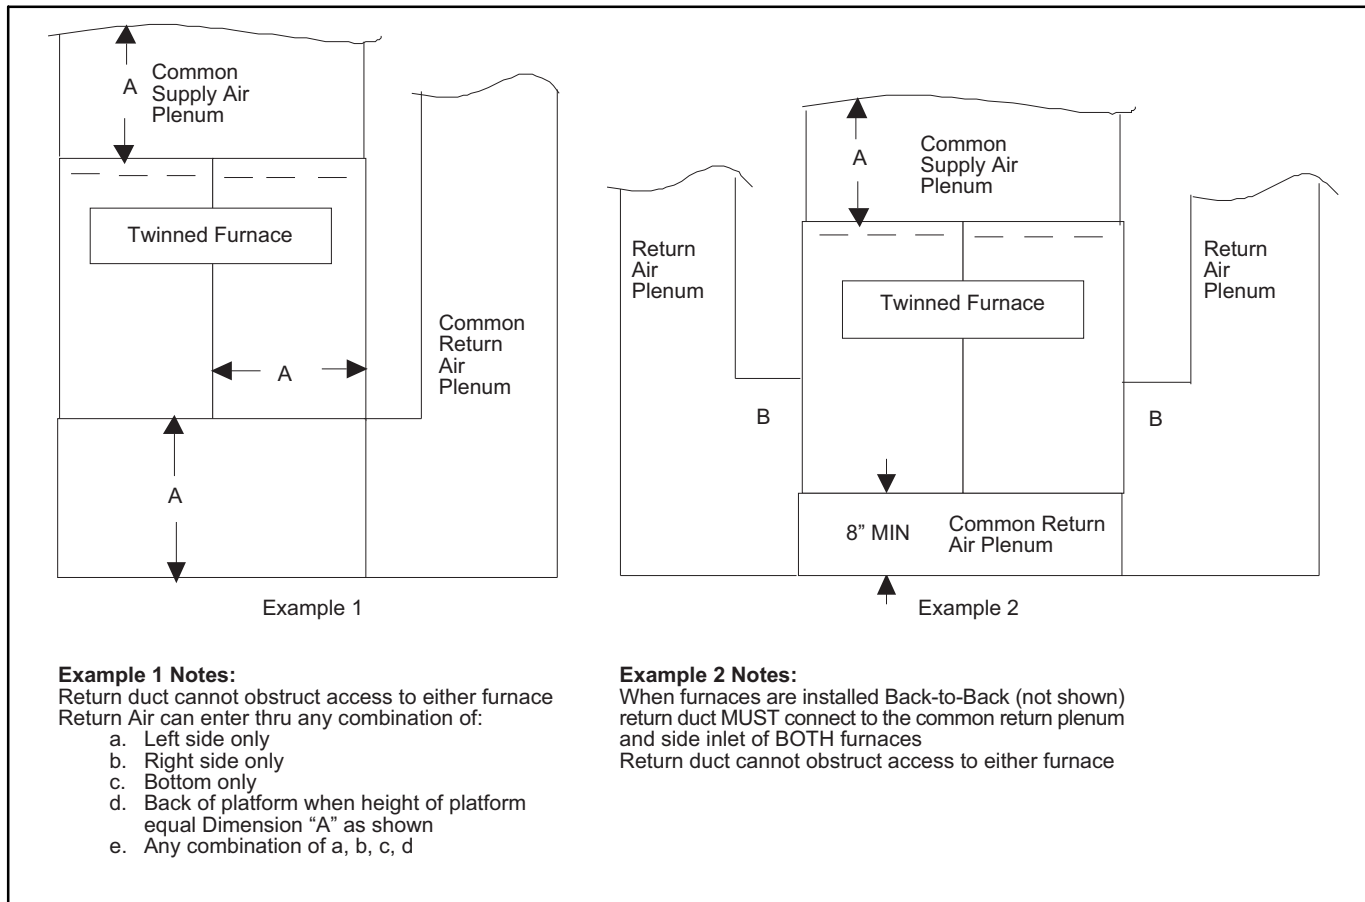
A

Common Supply Air Plenum

Twinned Furnace

A

Common Return Air Plenum

A

Example 1

A

Common Supply Air Plenum

Return Air Plenum

Twinned Furnace

Return Air Plenum

B

B

8" MIN

Common Return Air Plenum

Example 2

**Example 1 Notes:**
Return duct cannot obstruct access to either furnace
Return Air can enter thru any combination of:
a. Left side only
b. Right side only
c. Bottom only
d. Back of platform when height of platform equal Dimension "A" as shown
e. Any combination of a, b, c, d

**Example 2 Notes:**
When furnaces are installed Back-to-Back (not shown) return duct MUST connect to the common return plenum and side inlet of BOTH furnaces
Return duct cannot obstruct access to either furnace